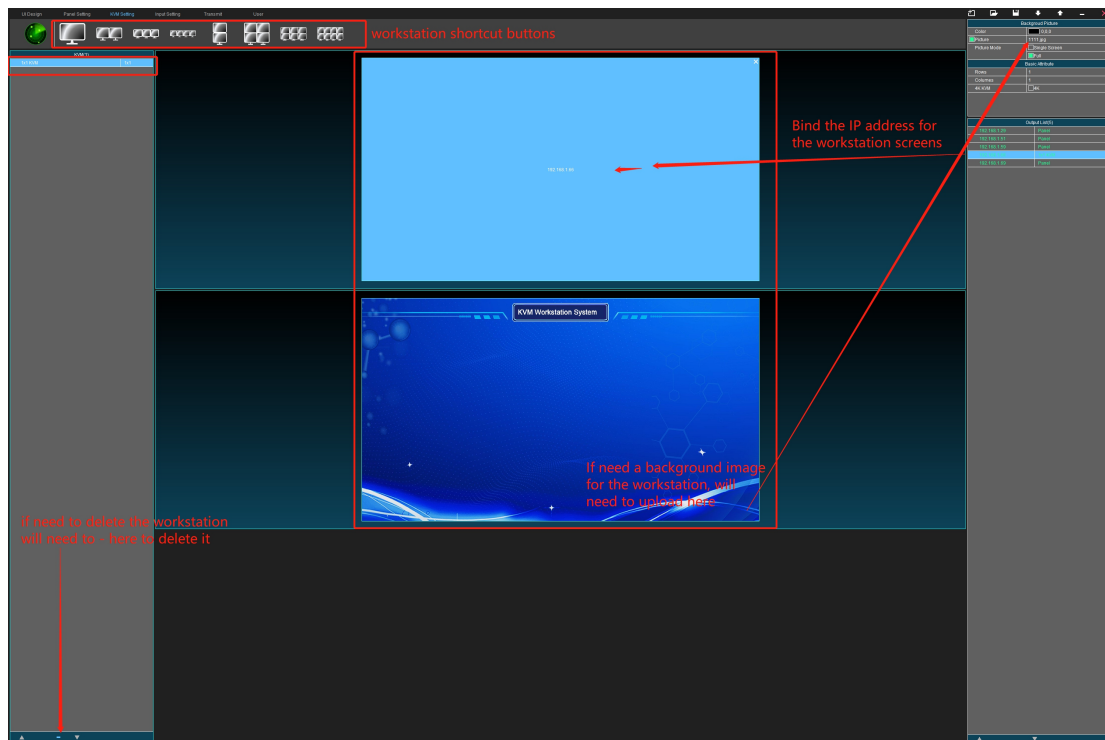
UI Design Panel Setting KVM Setting Input Setting Transmit User

workstation shortcut buttons

KVM(1)
1x1 KVM 1x1

192.168.1.40

KVM Workstation System

Bind the IP address for the workstation screens

If need a background image for the workstation, will need to upload here

If need to delete the workstation will need to here to delete it

Background Picture
Color 0,0,0
Picture 1111.jpg
Picture Mode Single Screen
Full
Basic Attribute
Rows 1
Columns 1
4K KVM 4K

Output List(5)
192.168.1.20 Paired
192.168.1.41 Paired
192.168.1.50 Paired
192.168.1.60 Paired